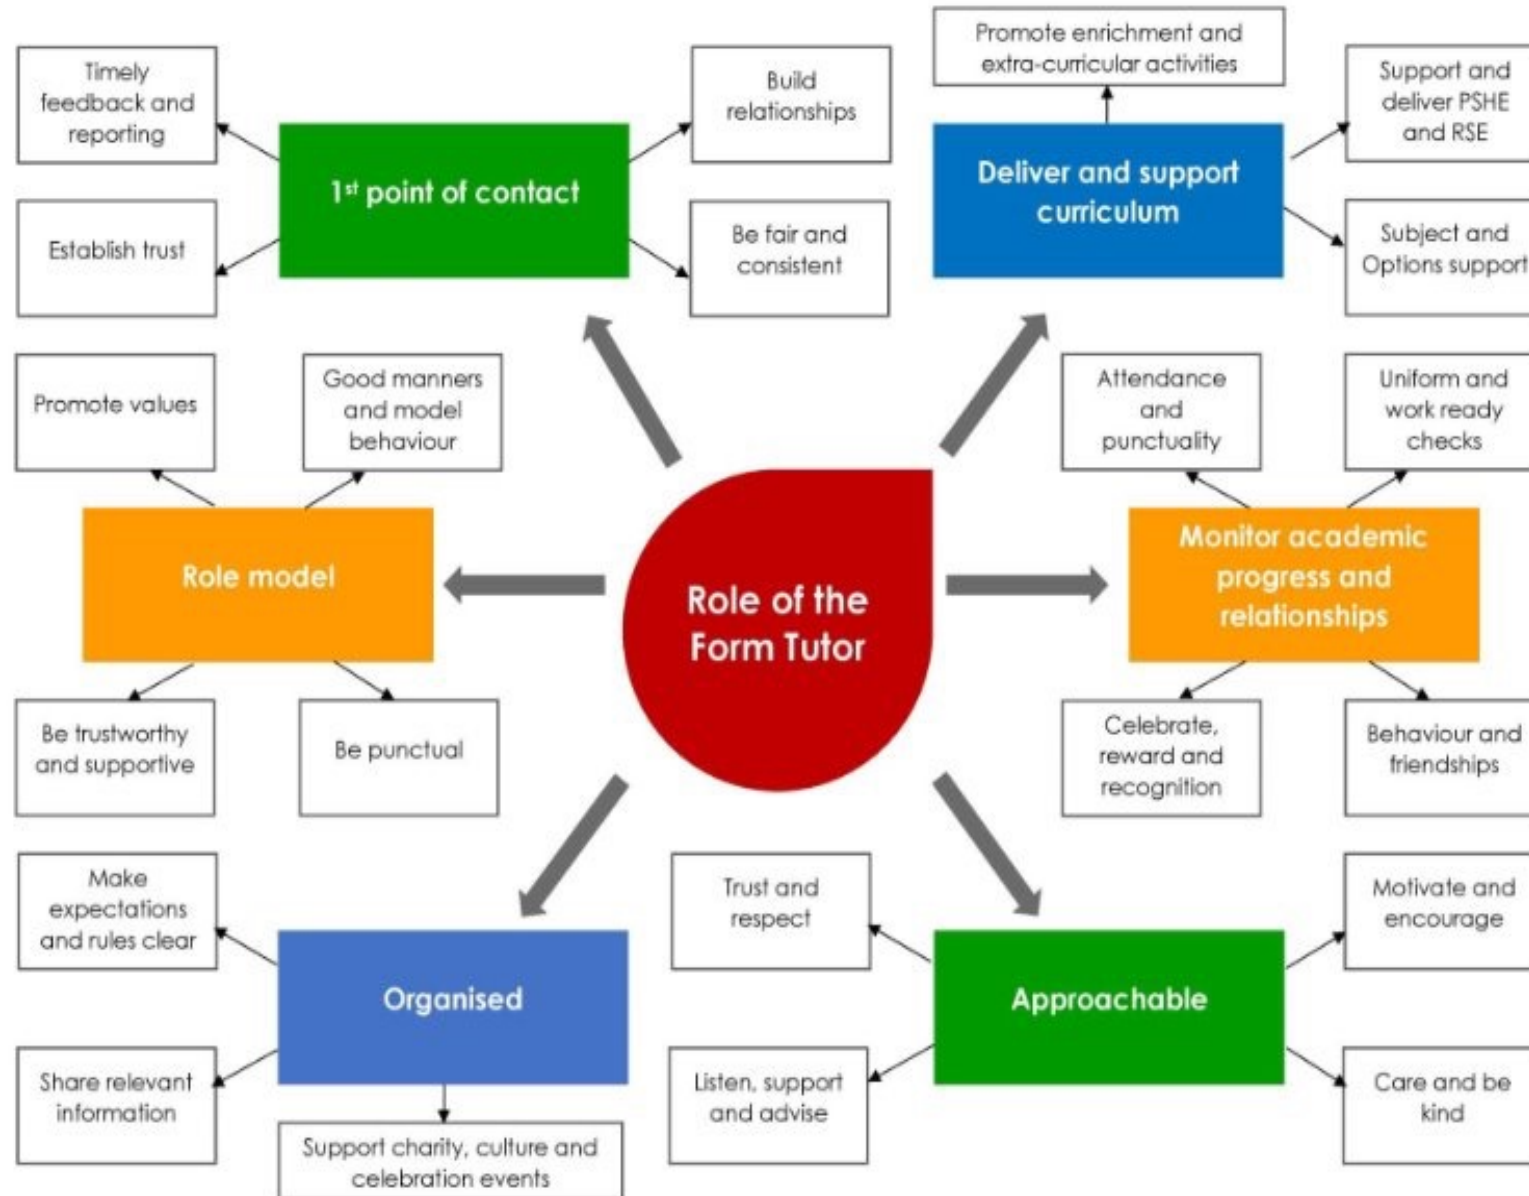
Role of the Form Tutor

$1^{st}$ point of contact

Timely feedback and reporting

Establish trust

Build relationships

Be fair and consistent

Deliver and support curriculum

Promote enrichment and extra-curricular activities

Support and deliver PSHE and RSE

Subject and Options support

Role model

Promote values

Good manners and model behaviour

Be trustworthy and supportive

Be punctual

Monitor academic progress and relationships

Attendance and punctuality

Uniform and work ready checks

Celebrate, reward and recognition

Behaviour and friendships

Organised

Make expectations and rules clear

Share relevant information

Support charity, culture and celebration events

Approachable

Trust and respect

Listen, support and advise

Motivate and encourage

Care and be kind